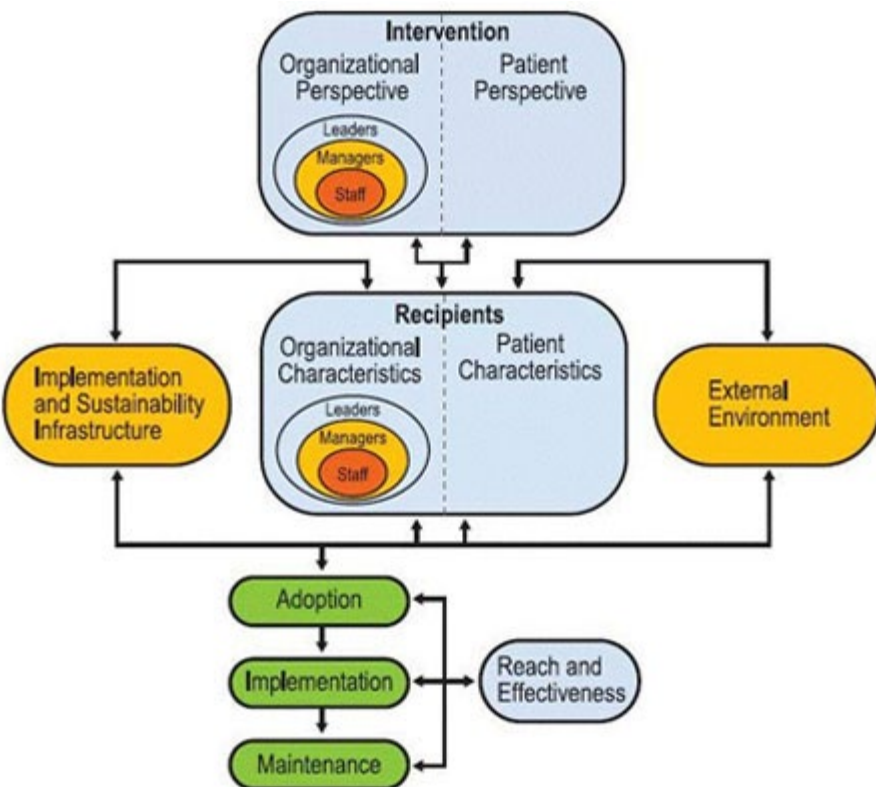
Intervention

Organizational Perspective

Leaders

Managers

Staff

Patient Perspective

Recipients

Organizational Characteristics

Leaders

Managers

Staff

Patient Characteristics

Implementation and Sustainability Infrastructure

External Environment

Adoption

Implementation

Maintenance

Reach and Effectiveness